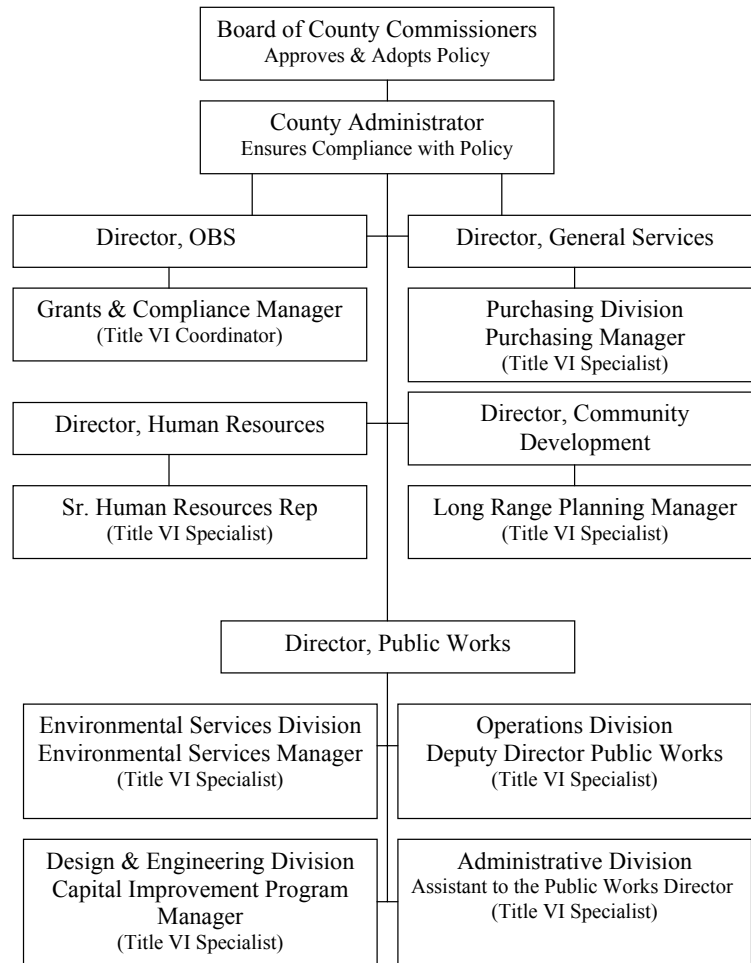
Board of County Commissioners
Approves & Adopts Policy

County Administrator
Ensures Compliance with Policy

Director, OBS

Grants & Compliance Manager
(Title VI Coordinator)

Director, General Services

Purchasing Division
Purchasing Manager
(Title VI Specialist)

Director, Human Resources

Sr. Human Resources Rep
(Title VI Specialist)

Director, Community Development

Long Range Planning Manager
(Title VI Specialist)

Director, Public Works

Environmental Services Division
Environmental Services Manager
(Title VI Specialist)

Operations Division
Deputy Director Public Works
(Title VI Specialist)

Design & Engineering Division
Capital Improvement Program Manager
(Title VI Specialist)

Administrative Division
Assistant to the Public Works Director
(Title VI Specialist)